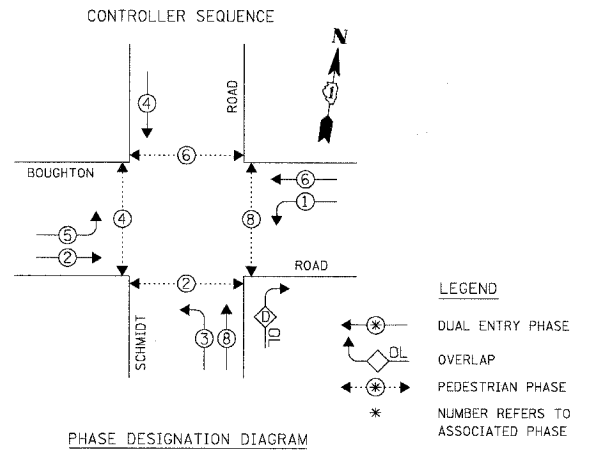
CONTROLLER SEQUENCE

N

4

ROAD

6

BOUGHTON

6

1

5

4

8

2

2

ROAD

D
OL

3

8

SCHMIDT

LEGEND

DUAL ENTRY PHASE

OL

OVERLAP

PEDESTRIAN PHASE

*

NUMBER REFERS TO ASSOCIATED PHASE

PHASE DESIGNATION DIAGRAM